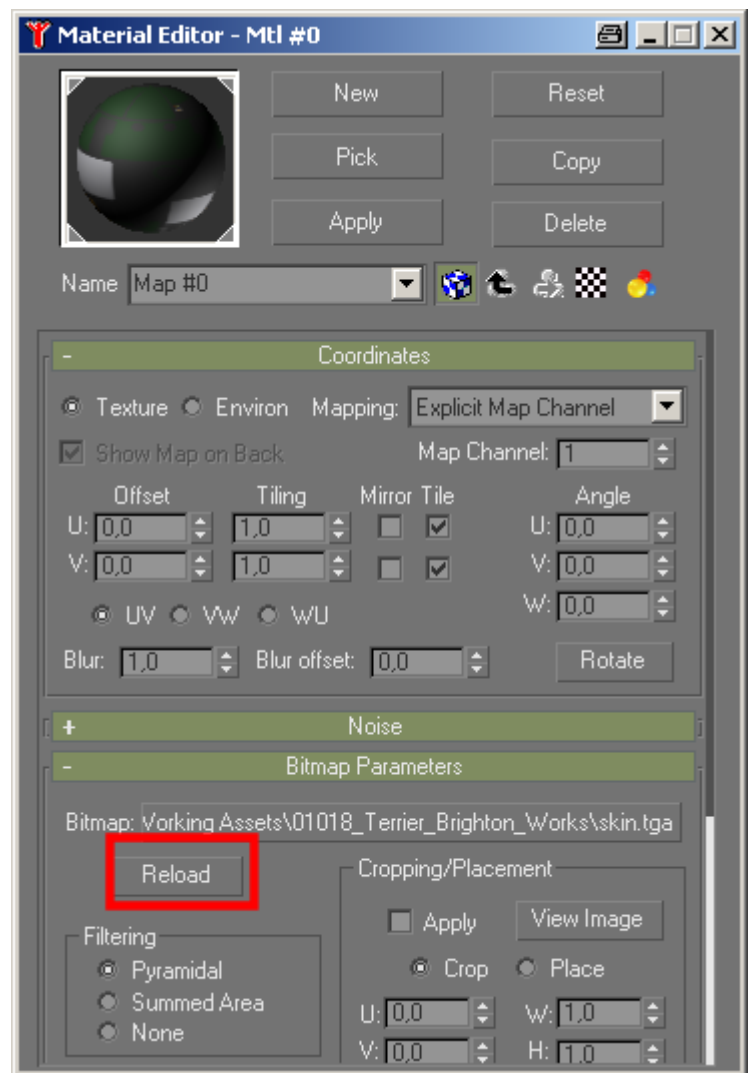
Material Editor - Mtl #0

New
Reset
Pick
Copy
Apply
Delete

Name Map #0

- Coordinates

Texture Environ Mapping: Explicit Map Channel

Show Map on Back
Map Channel: 1

Offset Tiling Mirror Tile Angle
U: 0,0 1,0 U: 0,0
V: 0,0 1,0 V: 0,0
W: 0,0
UV VW WU

Blur: 1,0 Blur offset: 0,0 Rotate

+ Noise

- Bitmap Parameters

Bitmap: Vorking Assets\01018_Terrier_Brighton_Works\skin.tga

Reload

Cropping/Placement
Apply View Image
Crop Place
U: 0,0 W: 1,0
V: 0,0 H: 1,0

Filtering
Pyramidal
Summed Area
None